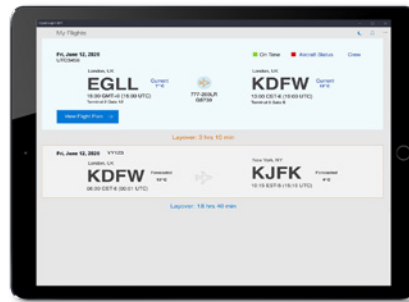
My Flights

Fri, June 12, 2020
UTO3456

On Time
Aircraft Status
Crew

London, UK
EGLL
Current 7°C
15:00 GMT+0 (15:00 UTC)
Terminal 5 Gate 12

777-300LR
GB739

London, UK
KDFW
Current 18°C
13:00 CST-6 (19:00 UTC)
Terminal 4 Gate B

View Flight Plan

Layover: 3 hrs 10 min

Fri, June 12, 2020
YY123

London, UK
KDFW
Forecasted 18°C
08:00 CST-6 (08:01 UTC)

New York, NY
KJFK
Forecasted 9°C
15:15 EST-5 (15:15 UTC)

Layover: 18 hrs 40 min